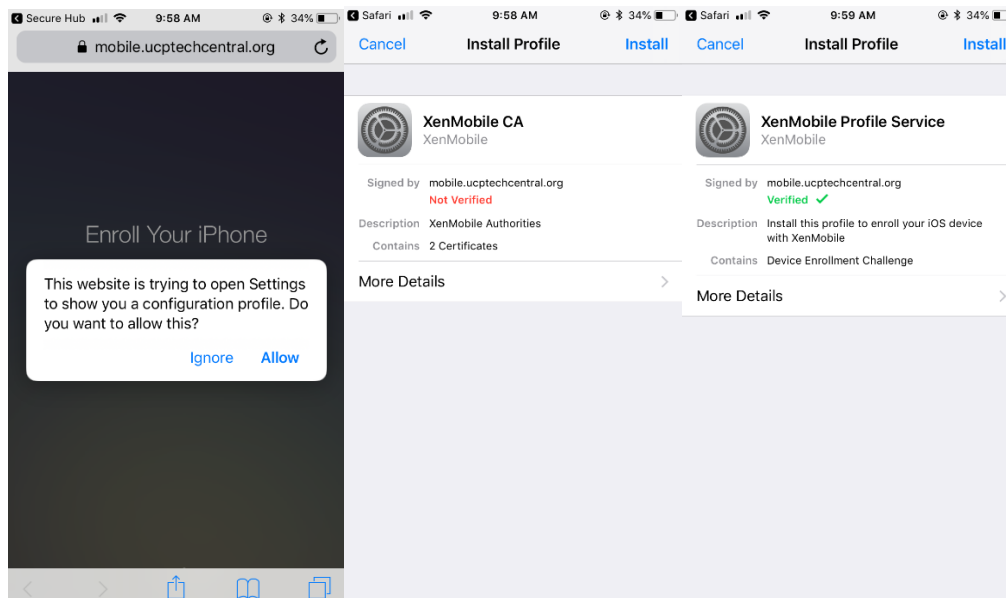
Secure Hub 9:58 AM 34%

mobile.ucptechcentral.org

Enroll Your iPhone

This website is trying to open Settings to show you a configuration profile. Do you want to allow this?

Ignore Allow

Safari 9:58 AM 34%

Cancel Install Profile Install

XenMobile CA
XenMobile

Signed by mobile.ucptechcentral.org
Not Verified

Description XenMobile Authorities

Contains 2 Certificates

More Details

Safari 9:59 AM 34%

Cancel Install Profile Install

XenMobile Profile Service
XenMobile

Signed by mobile.ucptechcentral.org
Verified ✓

Description Install this profile to enroll your iOS device with XenMobile

Contains Device Enrollment Challenge

More Details